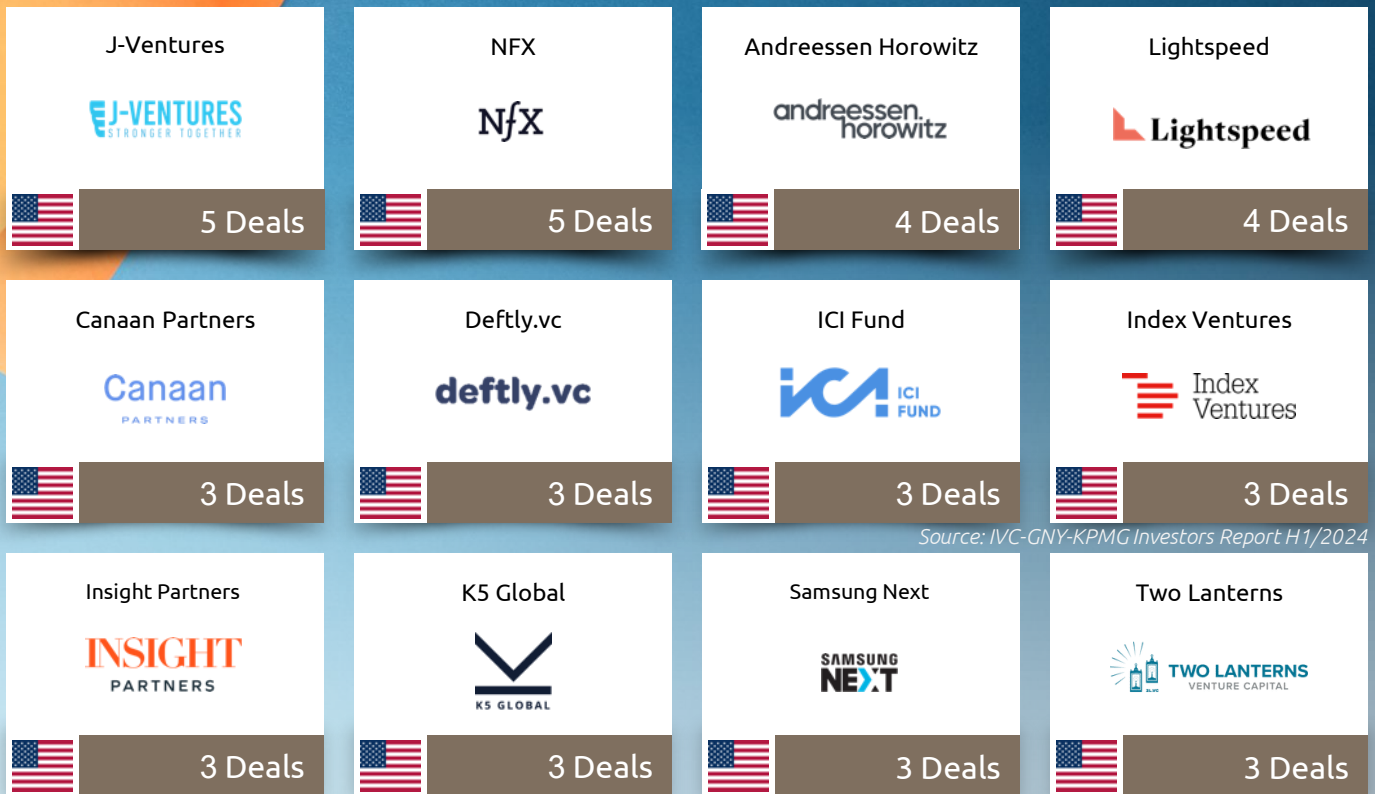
J-Ventures
J-VENTURES STRONGER TOGETHER
5 Deals

NFX
NfX
5 Deals

Andreessen Horowitz
andreessen horowitz
4 Deals

Lightspeed
Lightspeed
4 Deals

Canaan Partners
Canaan PARTNERS
3 Deals

Deftly.vc
deftly.vc
3 Deals

ICI Fund
ICI FUND
3 Deals

Index Ventures
Index Ventures
3 Deals

Source: IVC-GNY-KPMG Investors Report H1/2024

Insight Partners
INSIGHT PARTNERS
3 Deals

K5 Global
K5 GLOBAL
3 Deals

Samsung Next
SAMSUNG NEXT
3 Deals

Two Lanterns
TWO LANTERNS VENTURE CAPITAL
3 Deals